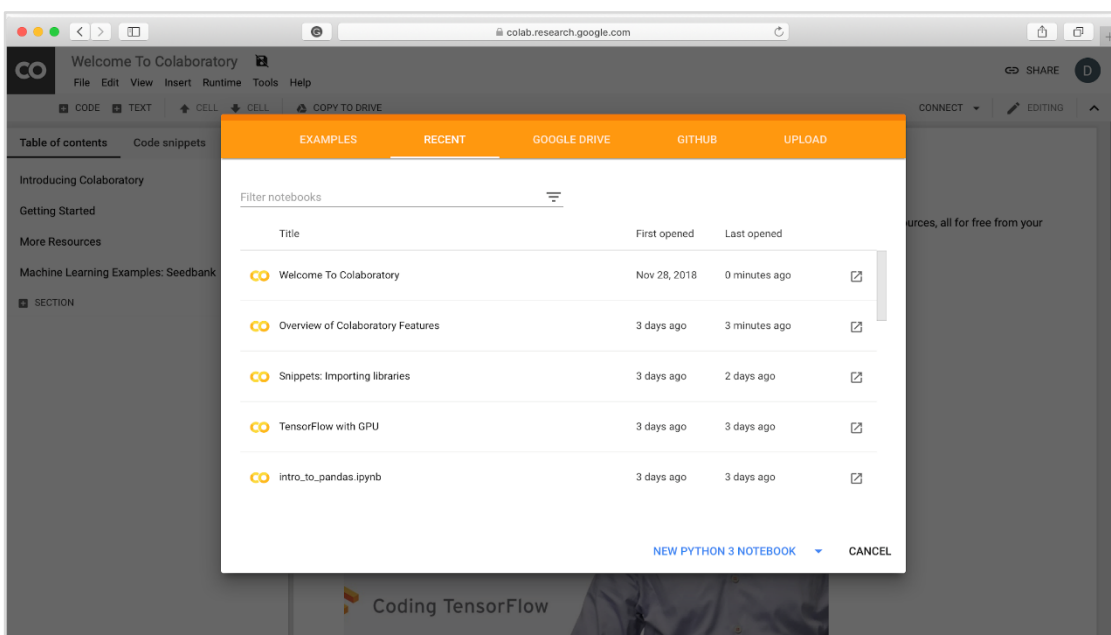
colab.research.google.com

CO Welcome To Colaboratory
File Edit View Insert Runtime Tools Help
SHARE D
CODE TEXT CELL CELL COPY TO DRIVE
CONNECT EDITING

Table of contents Code snippets
Introducing Colaboratory
Getting Started
More Resources
Machine Learning Examples: Seedbank
SECTION

urces, all for free from your

EXAMPLES RECENT GOOGLE DRIVE GITHUB UPLOAD

Filter notebooks

| | Title | First opened | Last opened |
|---|---|---|---|
| CO | Welcome To Colaboratory | Nov 28, 2018 | 0 minutes ago |
| CO | Overview of Colaboratory Features | 3 days ago | 3 minutes ago |
| CO | Snippets: Importing libraries | 3 days ago | 2 days ago |
| CO | TensorFlow with GPU | 3 days ago | 3 days ago |
| CO | intro_to_pandas.ipynb | 3 days ago | 3 days ago |

NEW PYTHON 3 NOTEBOOK CANCEL

Coding TensorFlow